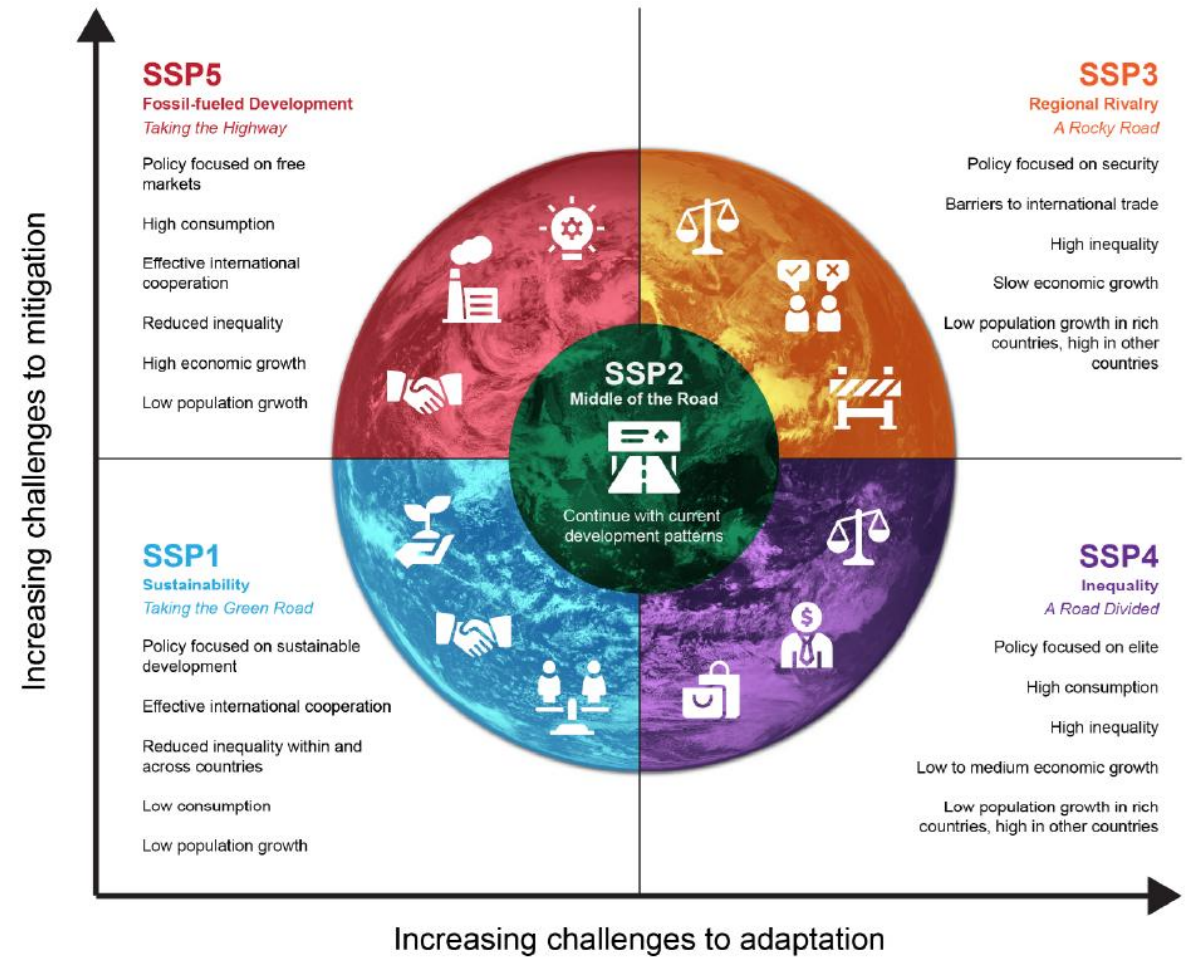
Increasing challenges to mitigation

SSP5
Fossil-fueled Development
Taking the Highway

Policy focused on free markets

High consumption

Effective international cooperation

Reduced inequality

High economic growth

Low population grwoth

SSP3
Regional Rivalry
A Rocky Road

Policy focused on security

Barriers to international trade

High inequality

Slow economic growth

Low population growth in rich countries, high in other countries

SSP2
Middle of the Road

Continue with current development patterns

SSP1
Sustainability
Taking the Green Road

Policy focused on sustainable development

Effective international cooperation

Reduced inequality within and across countries

Low consumption

Low population growth

SSP4
Inequality
A Road Divided

Policy focused on elite

High consumption

High inequality

Low to medium economic growth

Low population growth in rich countries, high in other countries

Increasing challenges to adaptation